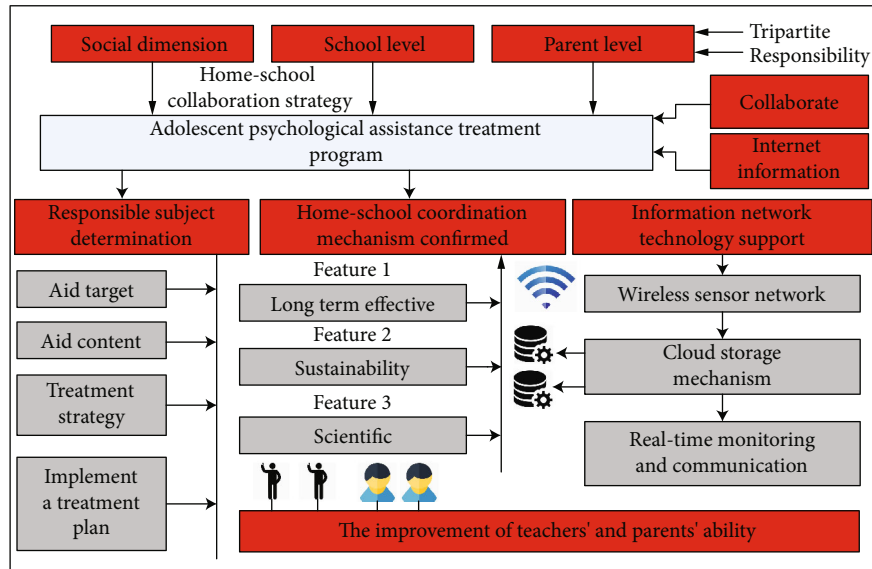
Social dimension

School level

Parent level

Tripartite

Responsibility

Home-school collaboration strategy

Adolescent psychological assistance treatment program

Collaborate

Internet information

Responsible subject determination

Home-school coordination mechanism confirmed

Information network technology support

Aid target

Aid content

Treatment strategy

Implement a treatment plan

Feature 1

Long term effective

Feature 2

Sustainability

Feature 3

Scientific

Wireless sensor network

Cloud storage mechanism

Real-time monitoring and communication

The improvement of teachers' and parents' ability